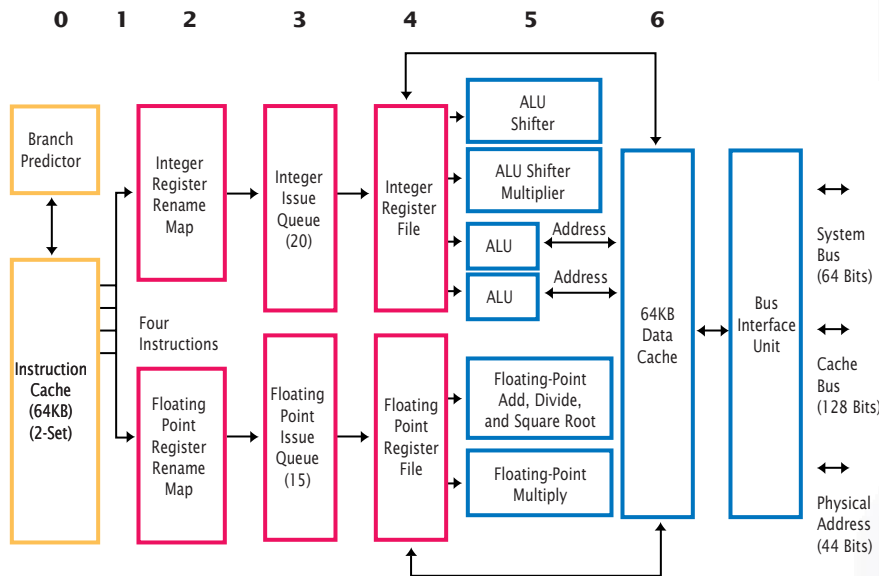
0 1 2 3 4 5 6

Branch Predictor

Instruction Cache (64KB) (2-Set)

Four Instructions

Integer Register Rename Map

Floating Point Register Rename Map

Integer Issue Queue (20)

Floating Point Issue Queue (15)

Integer Register File

Floating Point Register File

ALU Shifter

ALU Shifter Multiplier

ALU

ALU

Address

Address

Floating-Point Add, Divide, and Square Root

Floating-Point Multiply

64KB Data Cache

Bus Interface Unit

System Bus (64 Bits)

Cache Bus (128 Bits)

Physical Address (44 Bits)